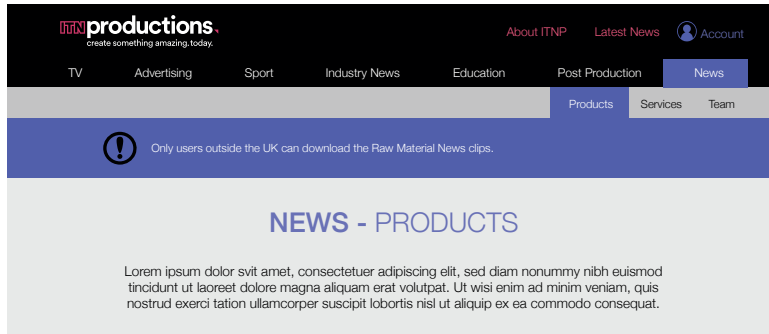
ITNproductions
create something amazing. today.

About ITNP Latest News Account

TV Advertising Sport Industry News Education Post Production News

Products Services Team

Only users outside the UK can download the Raw Material News clips.

NEWS - PRODUCTS

Lorem ipsum dolor svit amet, consectetuer adipiscing elit, sed diam nonummy nibh euismod tincidunt ut laoreet dolore magna aliquam erat volutpat. Ut wisi enim ad minim veniam, quis nostrud exerci tation ullamcorper suscipit lobortis nisl ut aliquip ex ea commodo consequat.